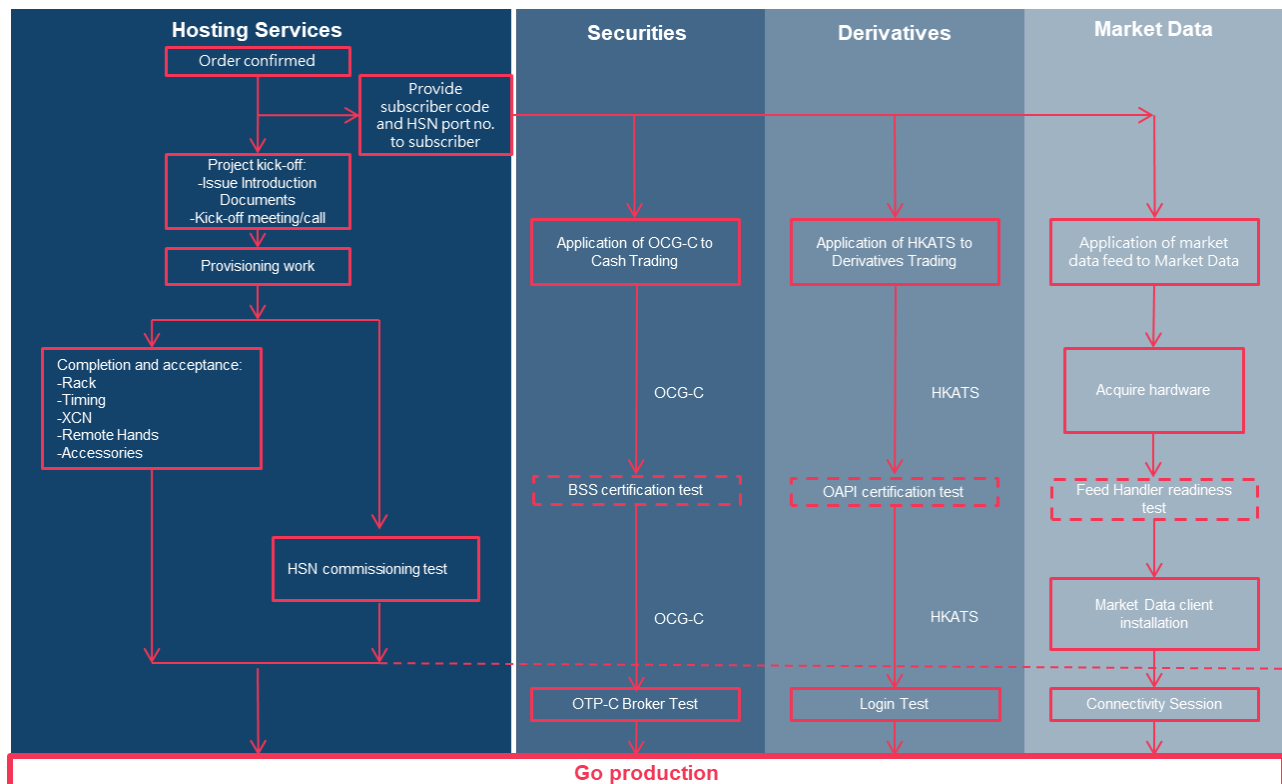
Hosting Services

Securities

Derivatives

Market Data

Order confirmed

Provide subscriber code and HSN port no. to subscriber

Project kick-off:
-Issue Introduction Documents
-Kick-off meeting/call

Provisioning work

Completion and acceptance:
-Rack
-Timing
-XCN
-Remote Hands
-Accessories

HSN commissioning test

Application of OCG-C to Cash Trading

OCG-C

BSS certification test

OCG-C

OTP-C Broker Test

Application of HKATS to Derivatives Trading

HKATS

OAPI certification test

HKATS

Login Test

Application of market data feed to Market Data

Acquire hardware

Feed Handler readiness test

Market Data client installation

Connectivity Session

Go production